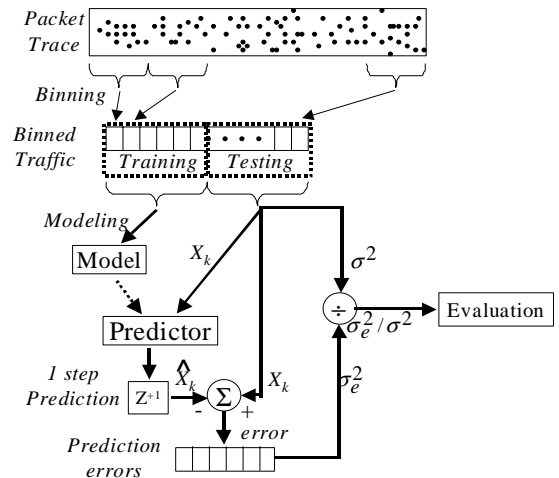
Packet Trace

Binning

Binned Traffic

Training

• • •

Testing

Modeling

Model

$X_k$

$\sigma^2$

$\div$

Evaluation

$\sigma_e^2 / \sigma^2$

Predictor

1 step Prediction

$Z^{+1}$

$\hat{X}_k$

$\Sigma$

$X_k$

$\sigma_e^2$

-

+

error

Prediction errors